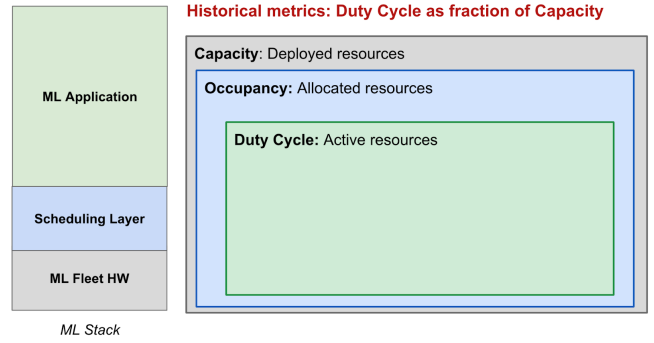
ML Application

Scheduling Layer

ML Fleet HW

ML Stack

Historical metrics: Duty Cycle as fraction of Capacity

Capacity: Deployed resources

Occupancy: Allocated resources

Duty Cycle: Active resources